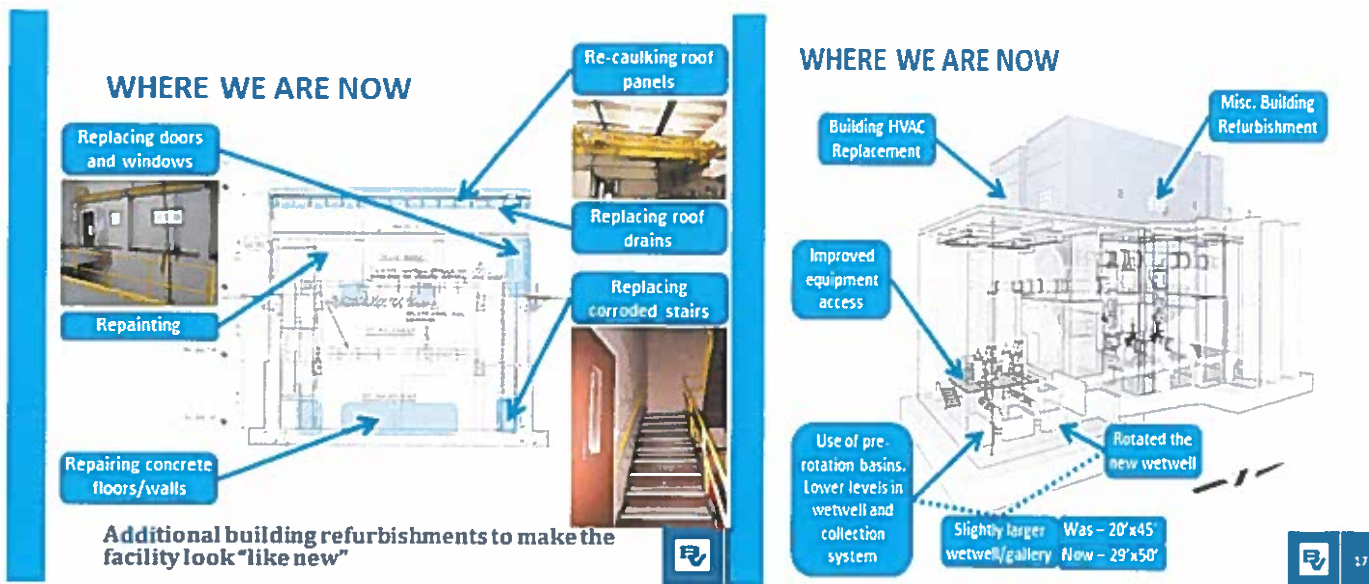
WHERE WE ARE NOW

Re-caulking roof panels

Replacing doors and windows

Replacing roof drains

Replacing corroded stairs

Repainting

Repairing concrete floors/walls

Additional building refurbishments to make the facility look "like new"

WHERE WE ARE NOW

Building HVAC Replacement

Misc. Building Refurbishment

Improved equipment access

Use of pre-rotation basins. Lower levels in wetwell and collection system

Rotated the new wetwell

Slightly larger wetwell/gallery

Was – 20'x45'
Now – 29'x50'

17